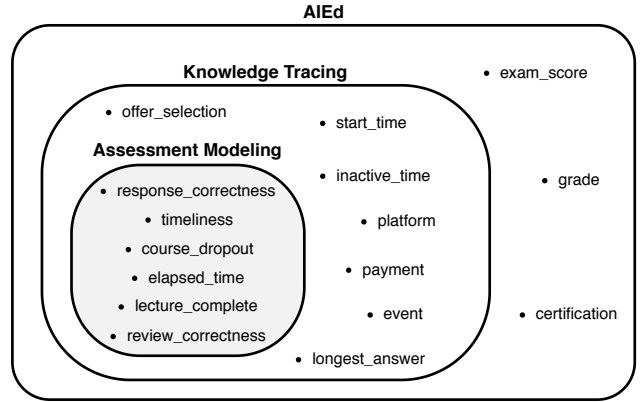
AIEd

Knowledge Tracing

• exam_score

• offer_selection

• start_time

Assessment Modeling

• inactive_time

• grade

• response_correctness

• timeliness

• platform

• course_dropout

• payment

• elapsed_time

• lecture_complete

• event

• certification

• review_correctness

• longest_answer